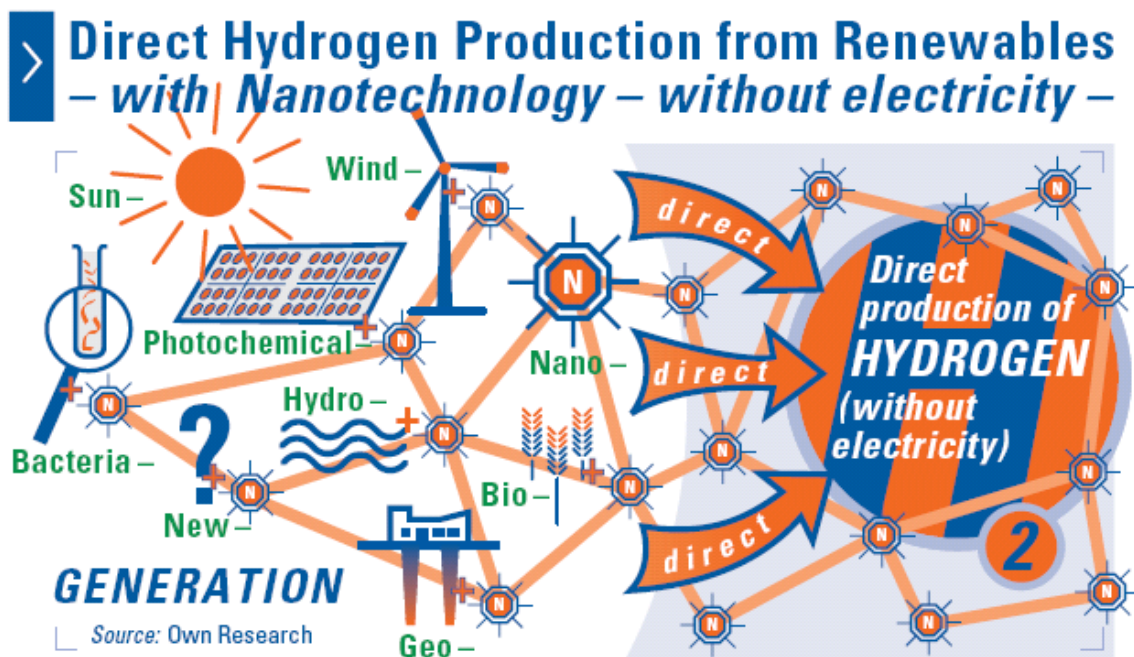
Direct Hydrogen Production from Renewables
– with Nanotechnology – without electricity –

Sun –
Wind –
Photochemical –
Nano –
Hydro –
Bacteria –
?
New –
Bio –
Geo –

direct
direct
direct

Direct production of HYDROGEN (without electricity)

2

N

GENERATION

Source: Own Research